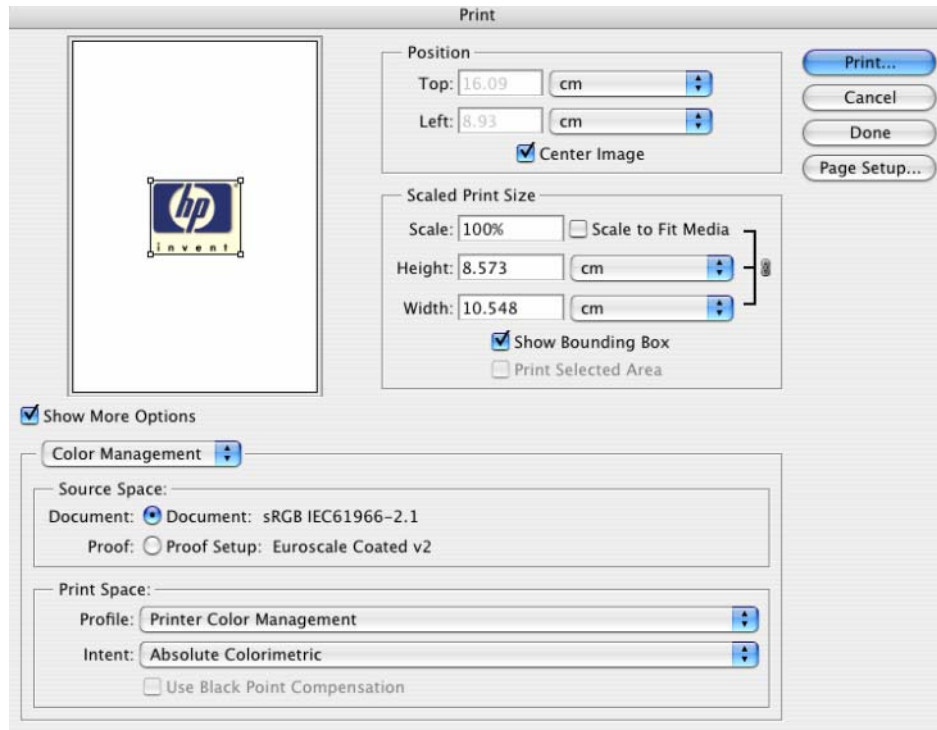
Print

hp
invent

Position
Top: 16.09 cm
Left: 8.93 cm
Center Image

Scaled Print Size
Scale: 100%
Scale to Fit Media
Height: 8.573 cm
Width: 10.548 cm
Show Bounding Box
Print Selected Area

Print...
Cancel
Done
Page Setup...

Show More Options

Color Management

Source Space:
Document: Document: sRGB IEC61966-2.1
Proof: Proof Setup: Euroscale Coated v2

Print Space:
Profile: Printer Color Management
Intent: Absolute Colorimetric
Use Black Point Compensation